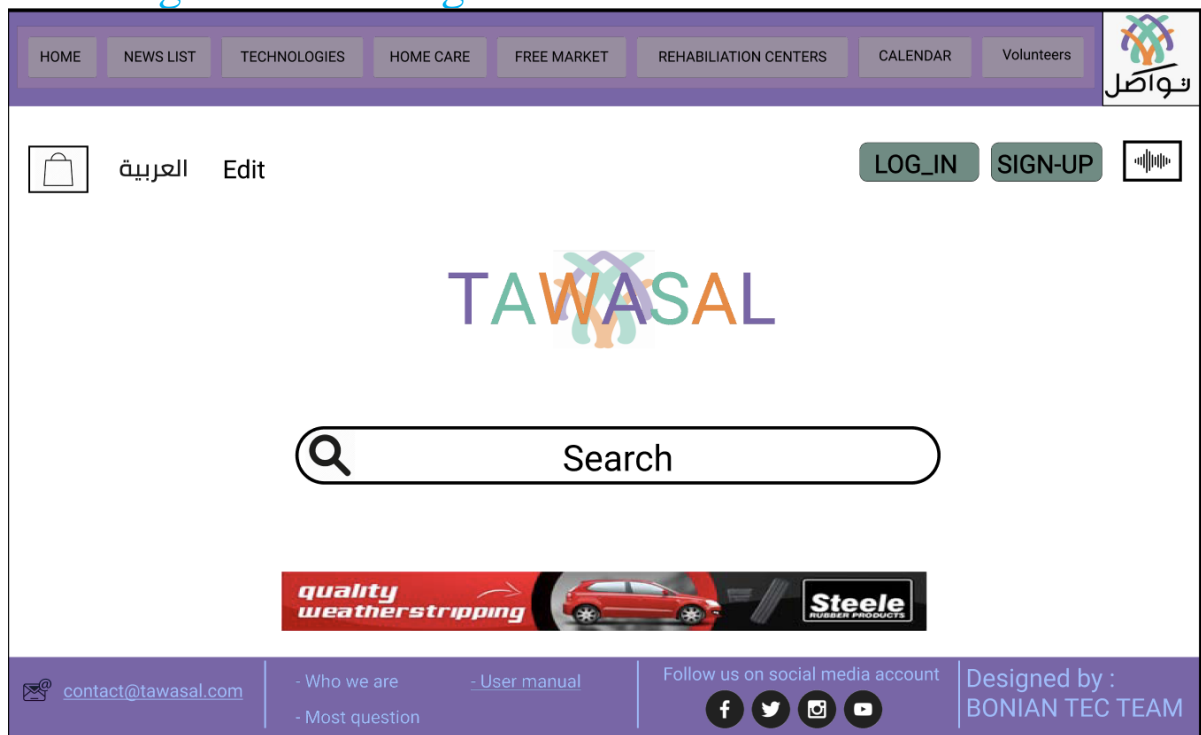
HOME NEWS LIST TECHNOLOGIES HOME CARE FREE MARKET REHABILIATION CENTERS CALENDAR Volunteers

تواصل

العربية Edit

LOG_IN SIGN-UP

TAWASAL

Search

quality weatherstripping

Steele RUBBER PRODUCTS

contact@tawasal.com

- Who we are

- User manual

- Most question

Follow us on social media account

Designed by : BONIAN TEC TEAM